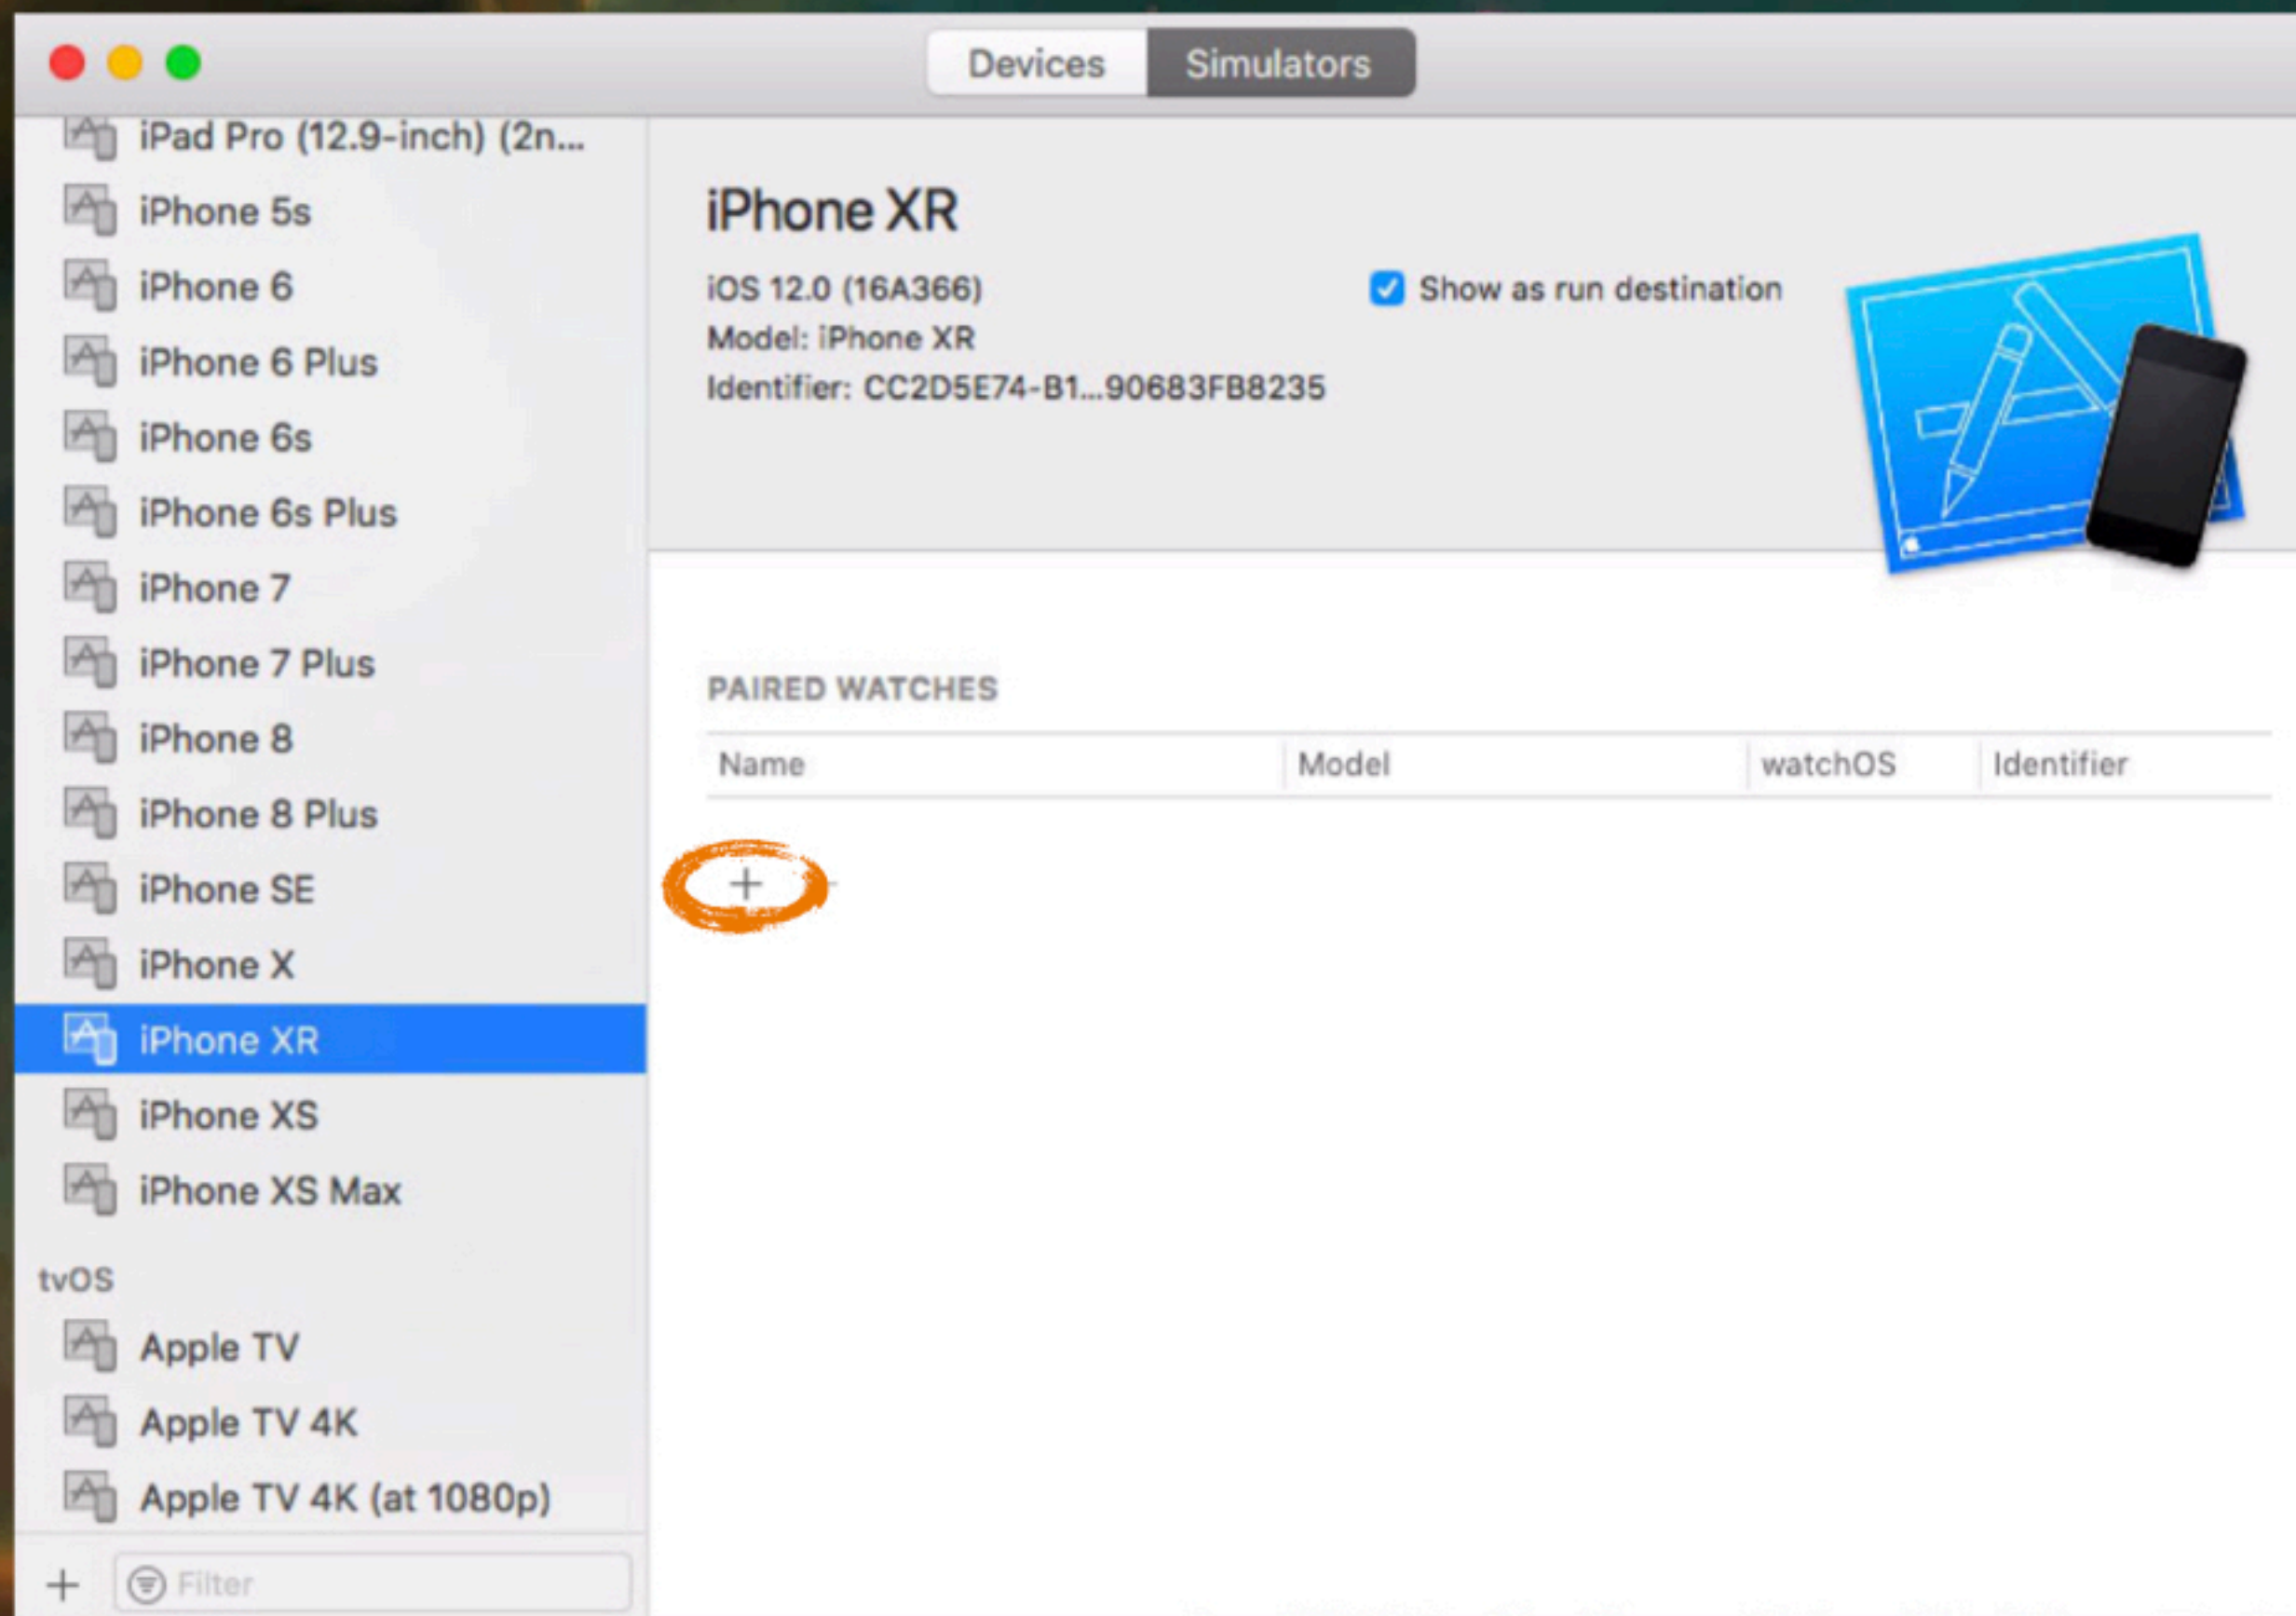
Devices Simulators

iPad Pro (12.9-inch) (2n...
iPhone 5s
iPhone 6
iPhone 6 Plus
iPhone 6s
iPhone 6s Plus
iPhone 7
iPhone 7 Plus
iPhone 8
iPhone 8 Plus
iPhone SE
iPhone X
iPhone XR
iPhone XS
iPhone XS Max

tvOS
Apple TV
Apple TV 4K
Apple TV 4K (at 1080p)

+ Filter

iPhone XR

iOS 12.0 (16A366)
Model: iPhone XR
Identifier: CC2D5E74-B1...90683FB8235

Show as run destination

PAIRED WATCHES

| Name | Model | watchOS | Identifier |
|---|---|---|---|

+